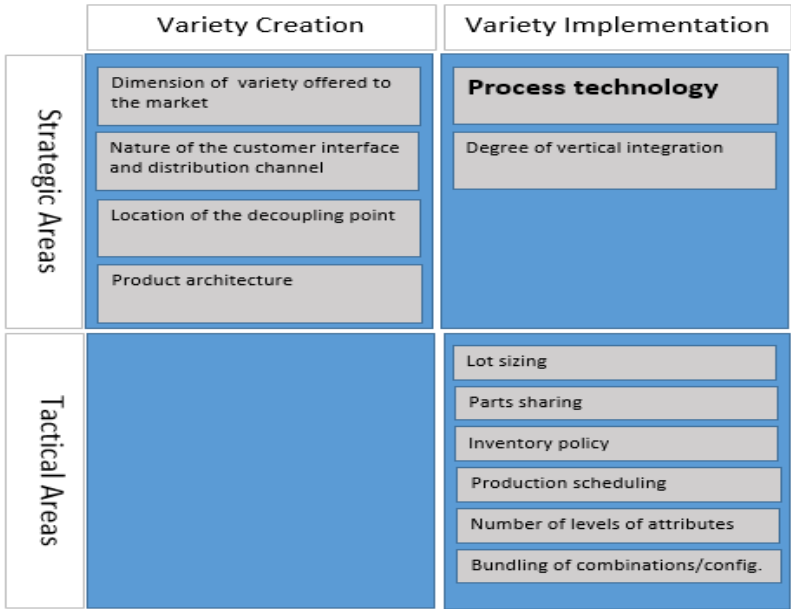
| | Variety Creation | Variety Implementation |
|---|---|---|
| Strategic Areas | Dimension of variety offered to the market<br>Nature of the customer interface and distribution channel<br>Location of the decoupling point<br>Product architecture | **Process technology**<br>Degree of vertical integration |
| Tactical Areas | | Lot sizing<br>Parts sharing<br>Inventory policy<br>Production scheduling<br>Number of levels of attributes<br>Bundling of combinations/config. |